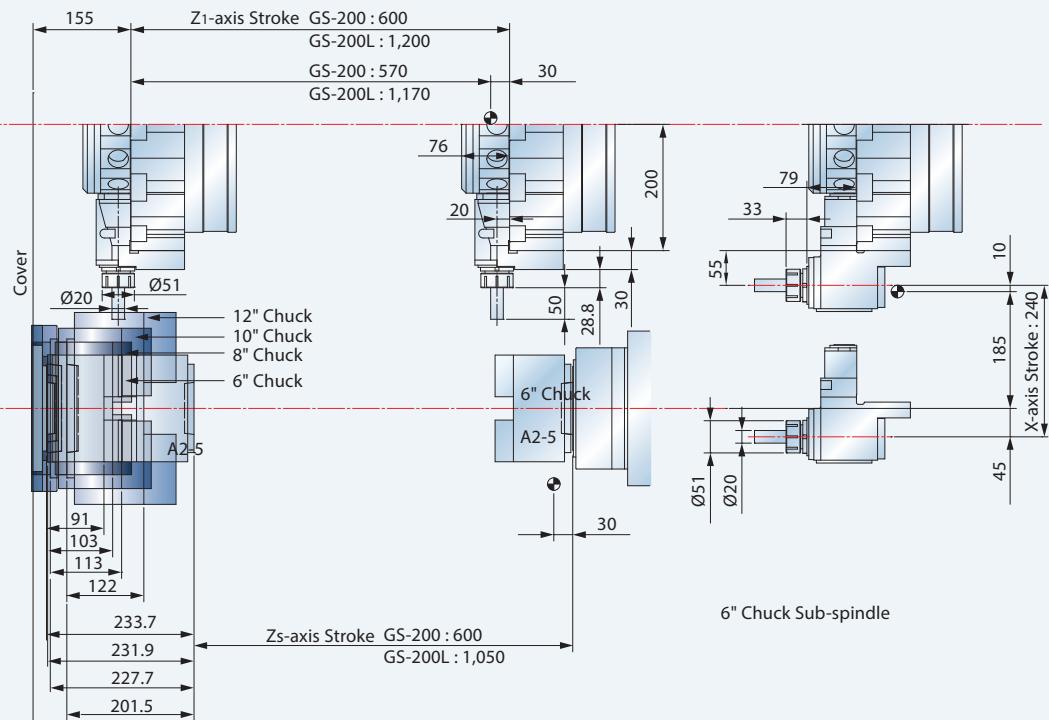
155
Z1-axis Stroke GS-200 : 600
GS-200L : 1,200
GS-200 : 570
GS-200L : 1,170
30
76
200
79
33
20
10
55
Cover
Ø20
Ø51
50
28.8
30
12" Chuck
10" Chuck
8" Chuck
6" Chuck
185
X-axis Stroke : 240
6" Chuck
A2-5
A2-5
45
Ø51
Ø20
91
103
113
122
30
6" Chuck Sub-spindle
233.7
231.9
227.7
201.5
Zs-axis Stroke GS-200 : 600
GS-200L : 1,050